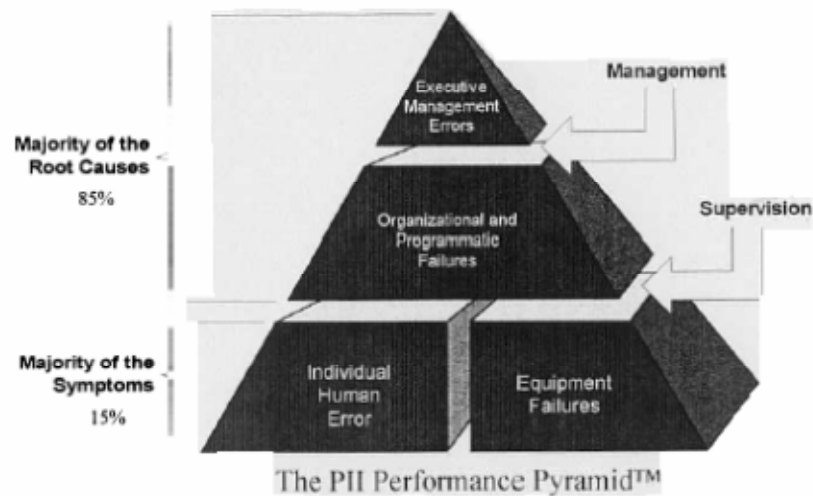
Executive Management Errors

Management

Majority of the Root Causes
85%

Organizational and Programmatic Failures

Supervision

Majority of the Symptoms
15%

Individual Human Error

Equipment Failures

The PII Performance Pyramid™